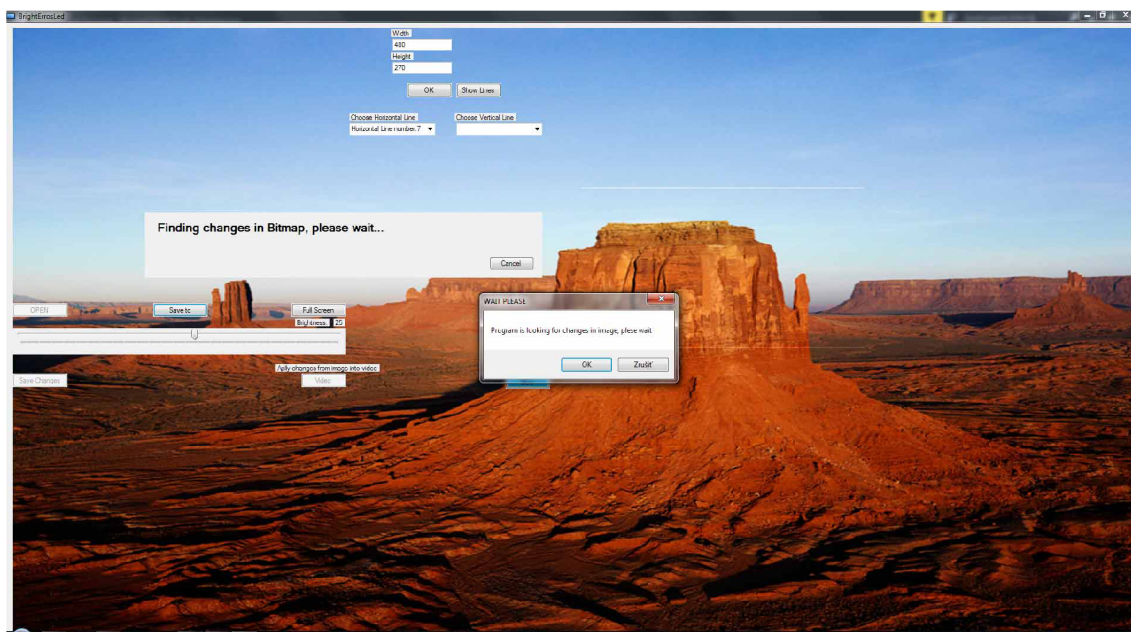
BrightErrosLed

Width
480
Height
270
OK
Show Lines

Choose Horizontal Line
Horizontal Line number 7
Choose Vertical Line

Finding changes in Bitmap, please wait...
Cancel

OPEN
Save to
Full Screen
Brightness
26
Apply changes from image into video
Save Changes
Video

WAIT PLEASE
Program is looking for changes in image, plese wait.
OK
Zrušit